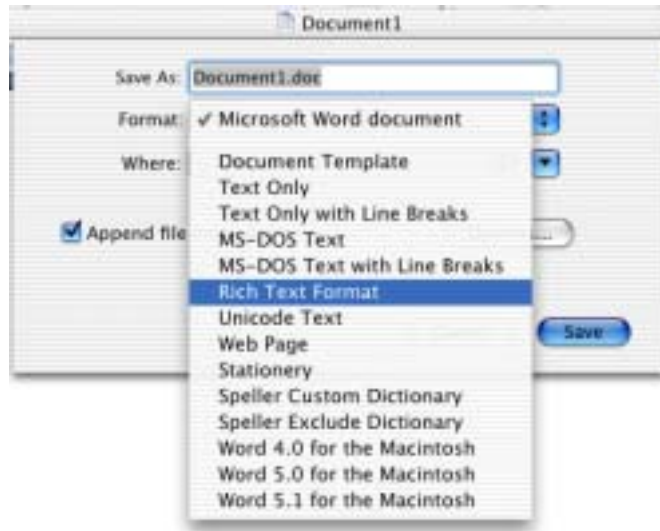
Document1

Save As: Document1.doc

Format: ✓ Microsoft Word document

Where:

Append file

Document Template
Text Only
Text Only with Line Breaks
MS-DOS Text
MS-DOS Text with Line Breaks
Rich Text Format
Unicode Text
Web Page
Stationery
Speller Custom Dictionary
Speller Exclude Dictionary
Word 4.0 for the Macintosh
Word 5.0 for the Macintosh
Word 5.1 for the Macintosh

Save